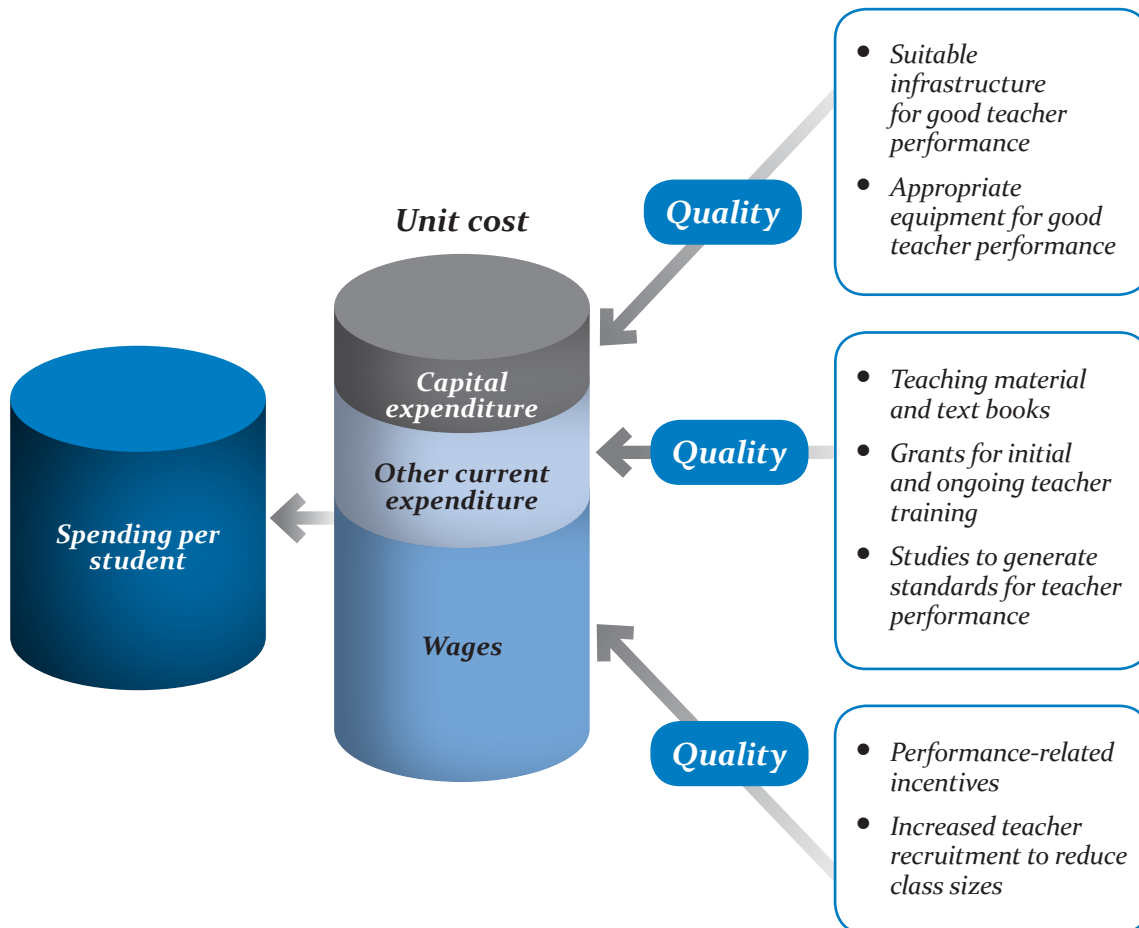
Unit cost

Capital expenditure

Other current expenditure

Wages

Spending per student

Quality

- Suitable infrastructure for good teacher performance
- Appropriate equipment for good teacher performance

Quality

- Teaching material and text books
- Grants for initial and ongoing teacher training
- Studies to generate standards for teacher performance

Quality

- Performance-related incentives
- Increased teacher recruitment to reduce class sizes